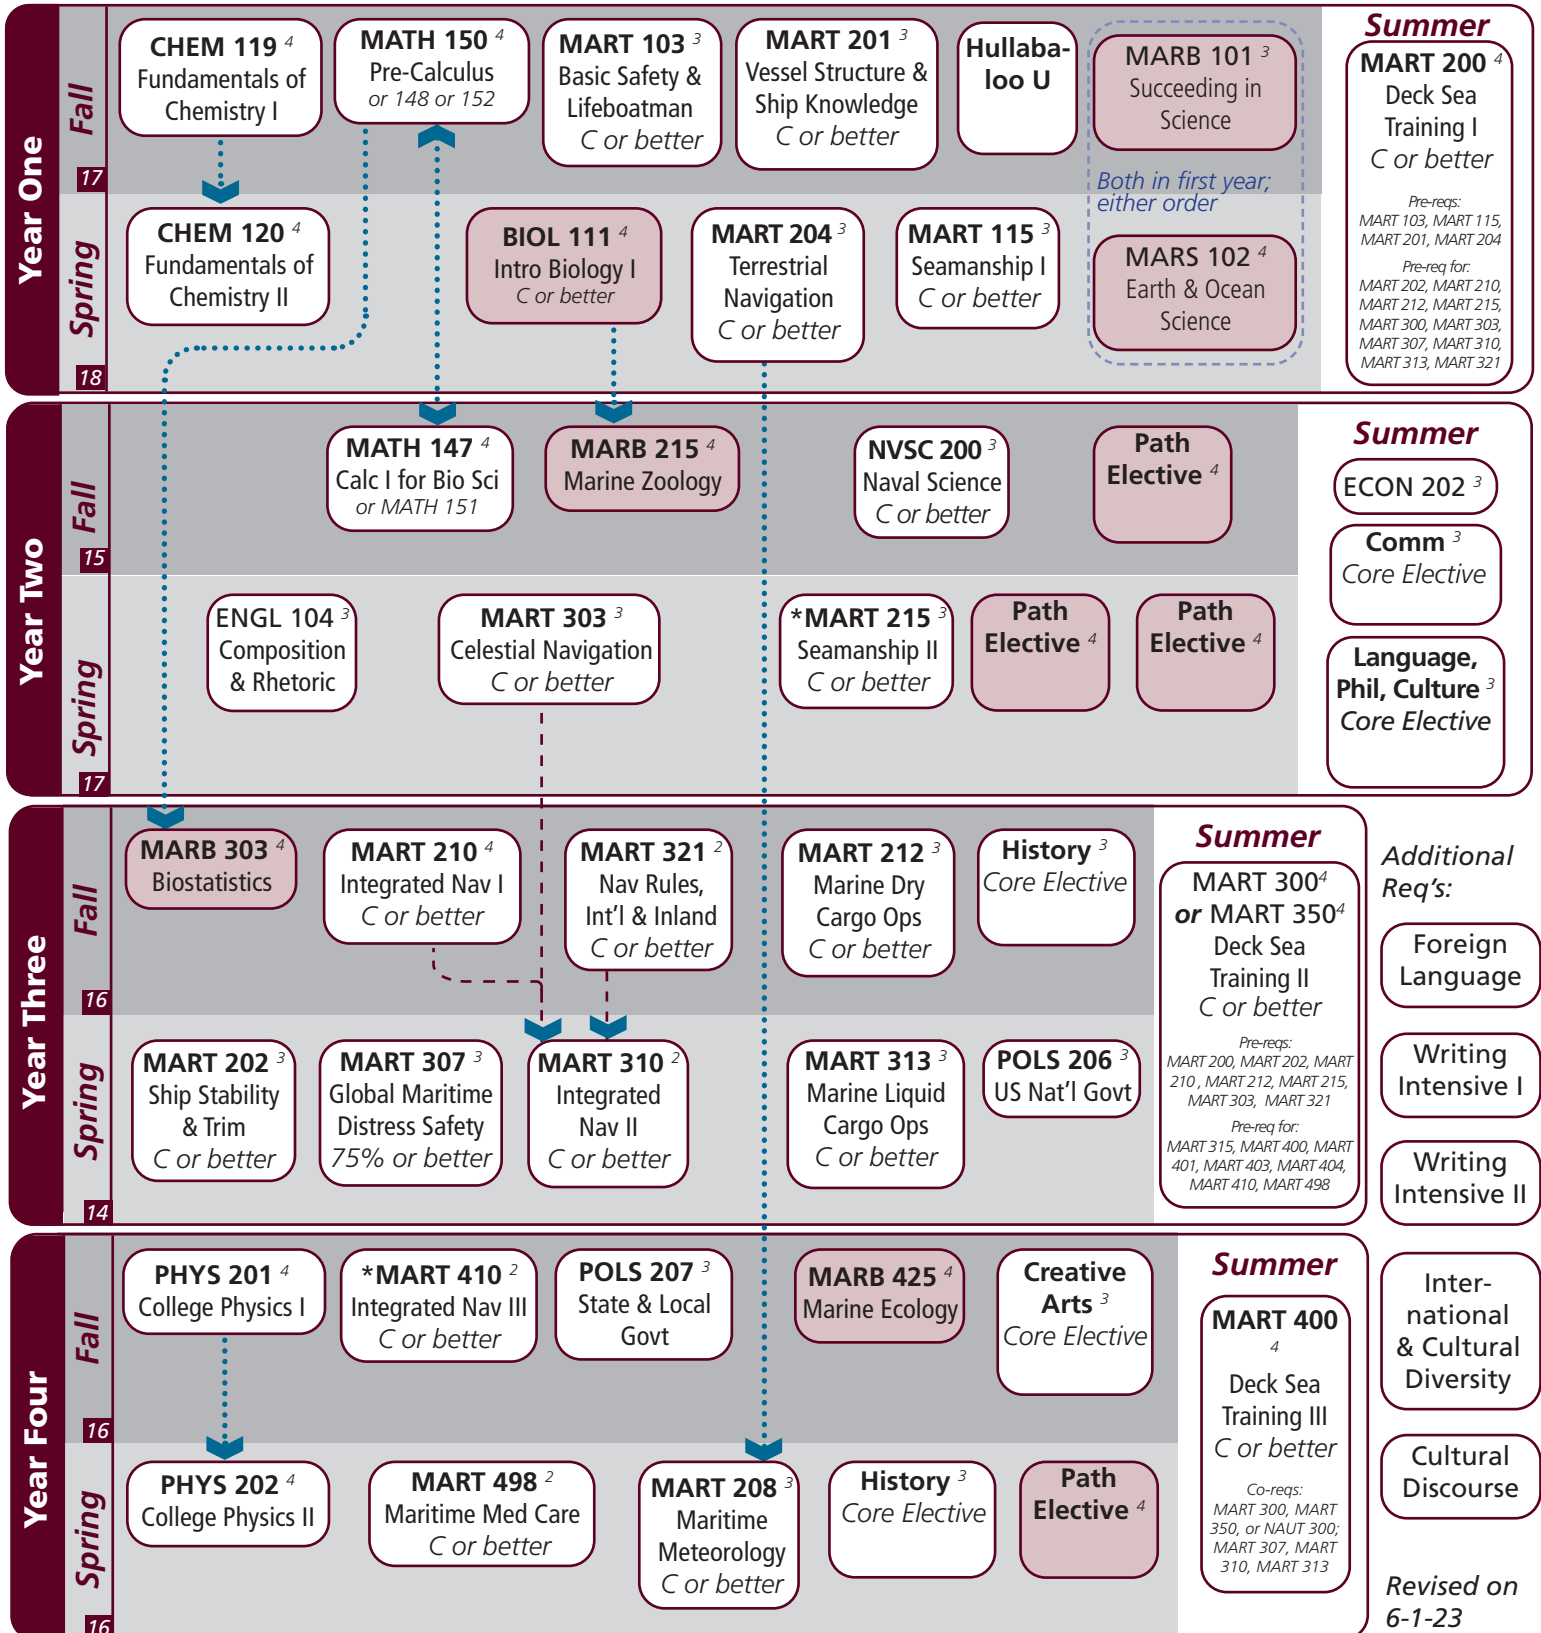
Year One

Fall 17

CHEM 119 $^4$
Fundamentals of Chemistry I

MATH 150 $^4$
Pre-Calculus
or 148 or 152

MART 103 $^3$
Basic Safety & Lifeboatman
C or better

MART 201 $^3$
Vessel Structure & Ship Knowledge
C or better

Hullabaloo U

MARB 101 $^3$
Succeeding in Science

Both in first year; either order

Spring 18

CHEM 120 $^4$
Fundamentals of Chemistry II

BIOL 111 $^4$
Intro Biology I
C or better

MART 204 $^3$
Terrestrial Navigation
C or better

MART 115 $^3$
Seamanship I
C or better

MARS 102 $^4$
Earth & Ocean Science

Summer
MART 200 $^4$
Deck Sea Training I
C or better
Pre-reqs: MART 103, MART 115, MART 201, MART 204
Pre-req for: MART 202, MART 210, MART 212, MART 215, MART 300, MART 303, MART 307, MART 310, MART 313, MART 321

Year Two

Fall 15

MATH 147 $^4$
Calc I for Bio Sci
or MATH 151

MARB 215 $^4$
Marine Zoology

NVSC 200 $^3$
Naval Science
C or better

Path Elective $^4$

Spring 17

ENGL 104 $^3$
Composition & Rhetoric

MART 303 $^3$
Celestial Navigation
C or better

*MART 215 $^3$
Seamanship II
C or better

Path Elective $^4$

Path Elective $^4$

Summer
ECON 202 $^3$
Comm $^3$
Core Elective
Language, Phil, Culture $^3$
Core Elective

Year Three

Fall 16

MARB 303 $^4$
Biostatistics

MART 210 $^4$
Integrated Nav I
C or better

MART 321 $^2$
Nav Rules, Int'l & Inland
C or better

MART 212 $^3$
Marine Dry Cargo Ops
C or better

History $^3$
Core Elective

Spring 14

MART 202 $^3$
Ship Stability & Trim
C or better

MART 307 $^3$
Global Maritime Distress Safety
75% or better

MART 310 $^2$
Integrated Nav II
C or better

MART 313 $^3$
Marine Liquid Cargo Ops
C or better

POLS 206 $^3$
US Nat'l Govt

Summer
MART 300$^4$ or MART 350$^4$
Deck Sea Training II
C or better
Pre-reqs: MART 200, MART 202, MART 210, MART 212, MART 215, MART 303, MART 321
Pre-req for: MART 315, MART 400, MART 401, MART 403, MART 404, MART 410, MART 498

Additional Req's:
Foreign Language
Writing Intensive I
Writing Intensive II

Year Four

Fall 16

PHYS 201 $^4$
College Physics I

*MART 410 $^2$
Integrated Nav III
C or better

POLS 207 $^3$
State & Local Govt

MARB 425 $^4$
Marine Ecology

Creative Arts $^3$
Core Elective

Spring 16

PHYS 202 $^4$
College Physics II

MART 498 $^2$
Maritime Med Care
C or better

MART 208 $^3$
Maritime Meteorology
C or better

History $^3$
Core Elective

Path Elective $^4$

Summer
MART 400 $^4$
Deck Sea Training III
C or better
Co-reqs: MART 300, MART 350, or NAUT 300; MART 307, MART 310, MART 313

International & Cultural Diversity
Cultural Discourse

Revised on 6-1-23